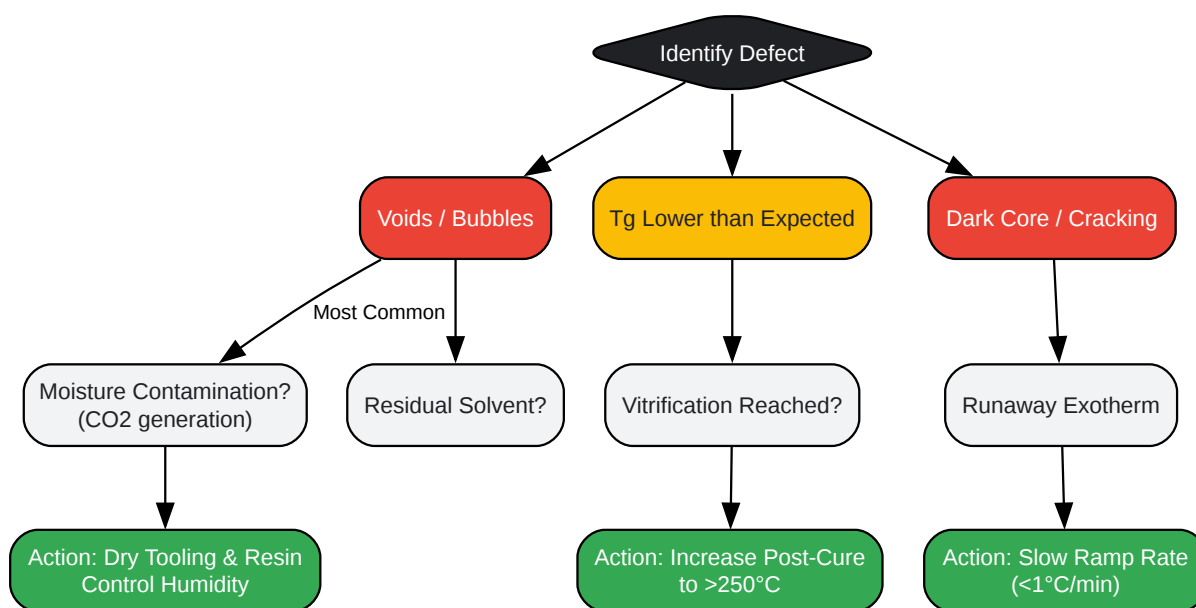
Identify Defect

Voids / Bubbles

Tg Lower than Expected

Dark Core / Cracking

Most Common

Moisture Contamination? (CO2 generation)

Residual Solvent?

Vitrification Reached?

Runaway Exotherm

Action: Dry Tooling & Resin Control Humidity

Action: Increase Post-Cure to >250°C

Action: Slow Ramp Rate (<1°C/min)